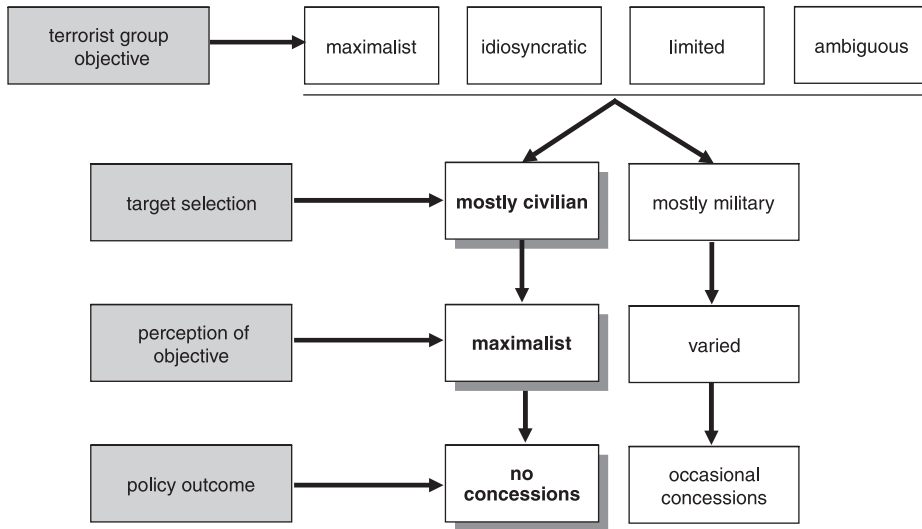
terrorist group objective

maximalist

idiosyncratic

limited

ambiguous

target selection

mostly civilian

mostly military

perception of objective

maximalist

varied

policy outcome

no concessions

occasional concessions